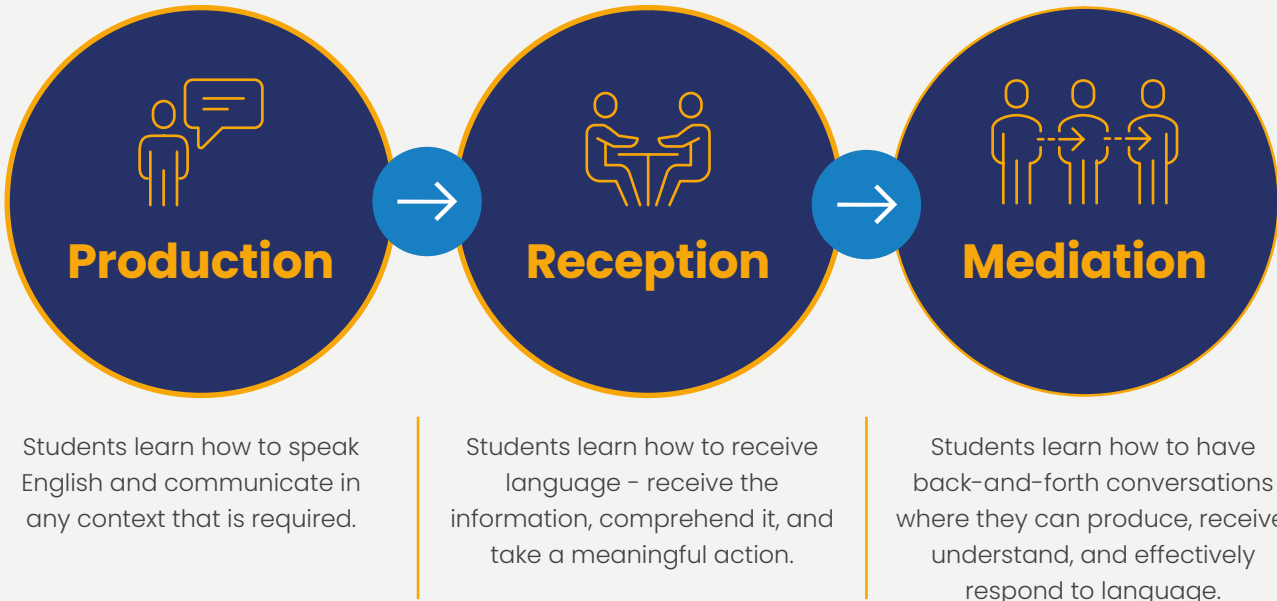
Production

Reception

Mediation

Students learn how to speak English and communicate in any context that is required.

Students learn how to receive language - receive the information, comprehend it, and take a meaningful action.

Students learn how to have back-and-forth conversations where they can produce, receive, understand, and effectively respond to language.